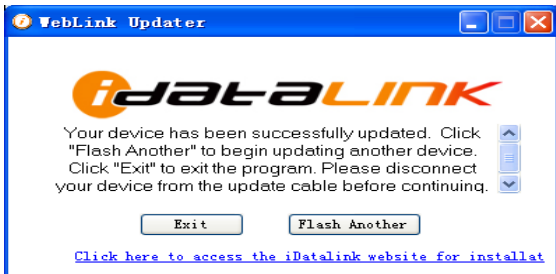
WebLink Updater

iDATALINK

Your device has been successfully updated. Click "Flash Another" to begin updating another device. Click "Exit" to exit the program. Please disconnect your device from the update cable before continuing.

Exit

Flash Another

Click here to access the iDatalink website for installat